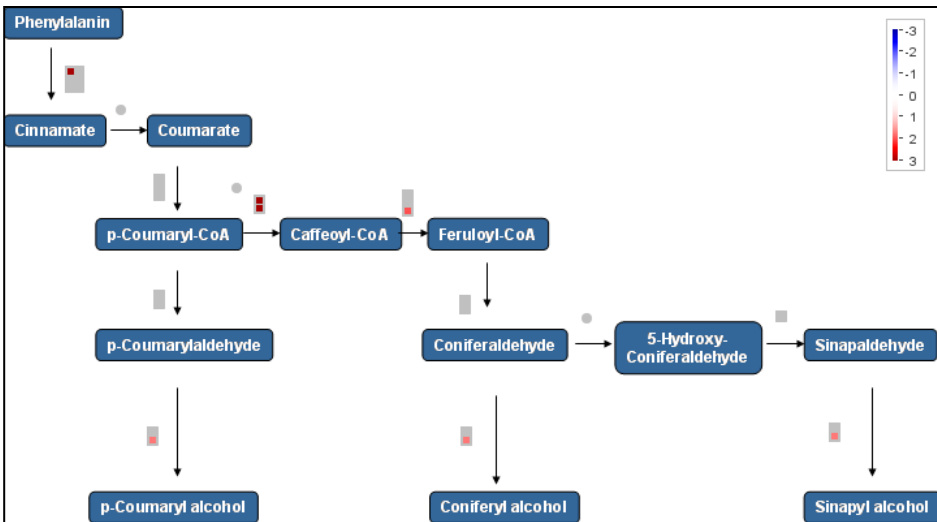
Phenylalanin

Cinnamate

Coumarate

p-Coumaryl-CoA

Caffeoyl-CoA

Feruloyl-CoA

p-Coumarylaldehyde

Coniferaldehyde

5-Hydroxy-Coniferaldehyde

Sinapaldehyde

p-Coumaryl alcohol

Coniferyl alcohol

Sinapyl alcohol

-3
-2
-1
0
1
2
3